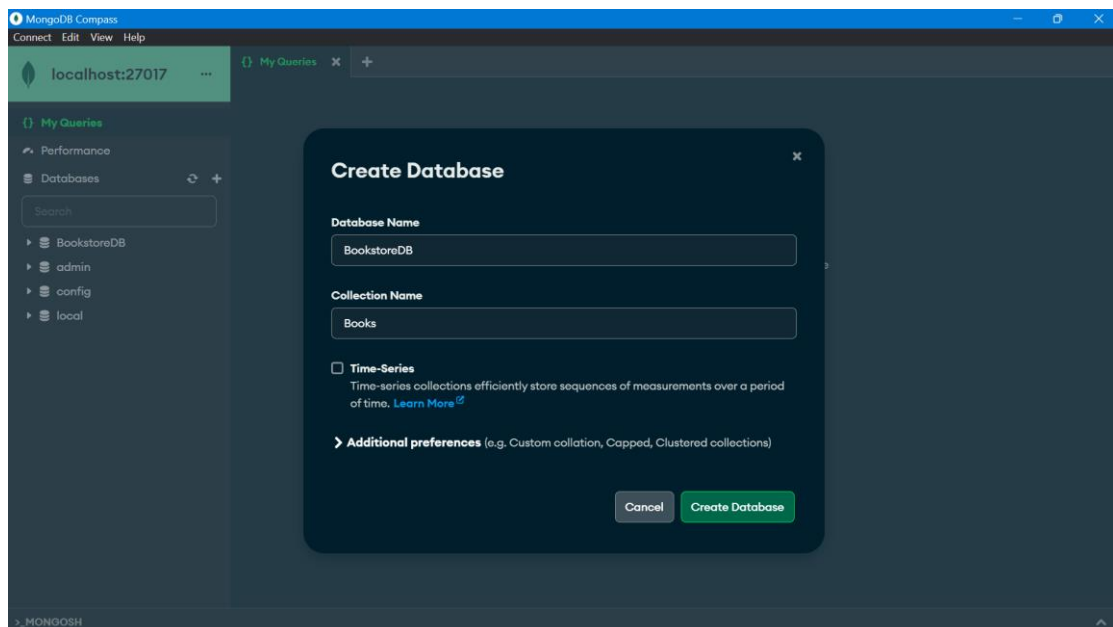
MongoDB Compass
Connect Edit View Help

localhost:27017 ...

{} My Queries ✕ +

{} My Queries
Performance
Databases
Search
BookstoreDB
admin
config
local

Create Database

Database Name
BookstoreDB

Collection Name
Books

Time-Series
Time-series collections efficiently store sequences of measurements over a period of time. Learn More

> Additional preferences (e.g. Custom collation, Capped, Clustered collections)

Cancel
Create Database

>_MONGOSH